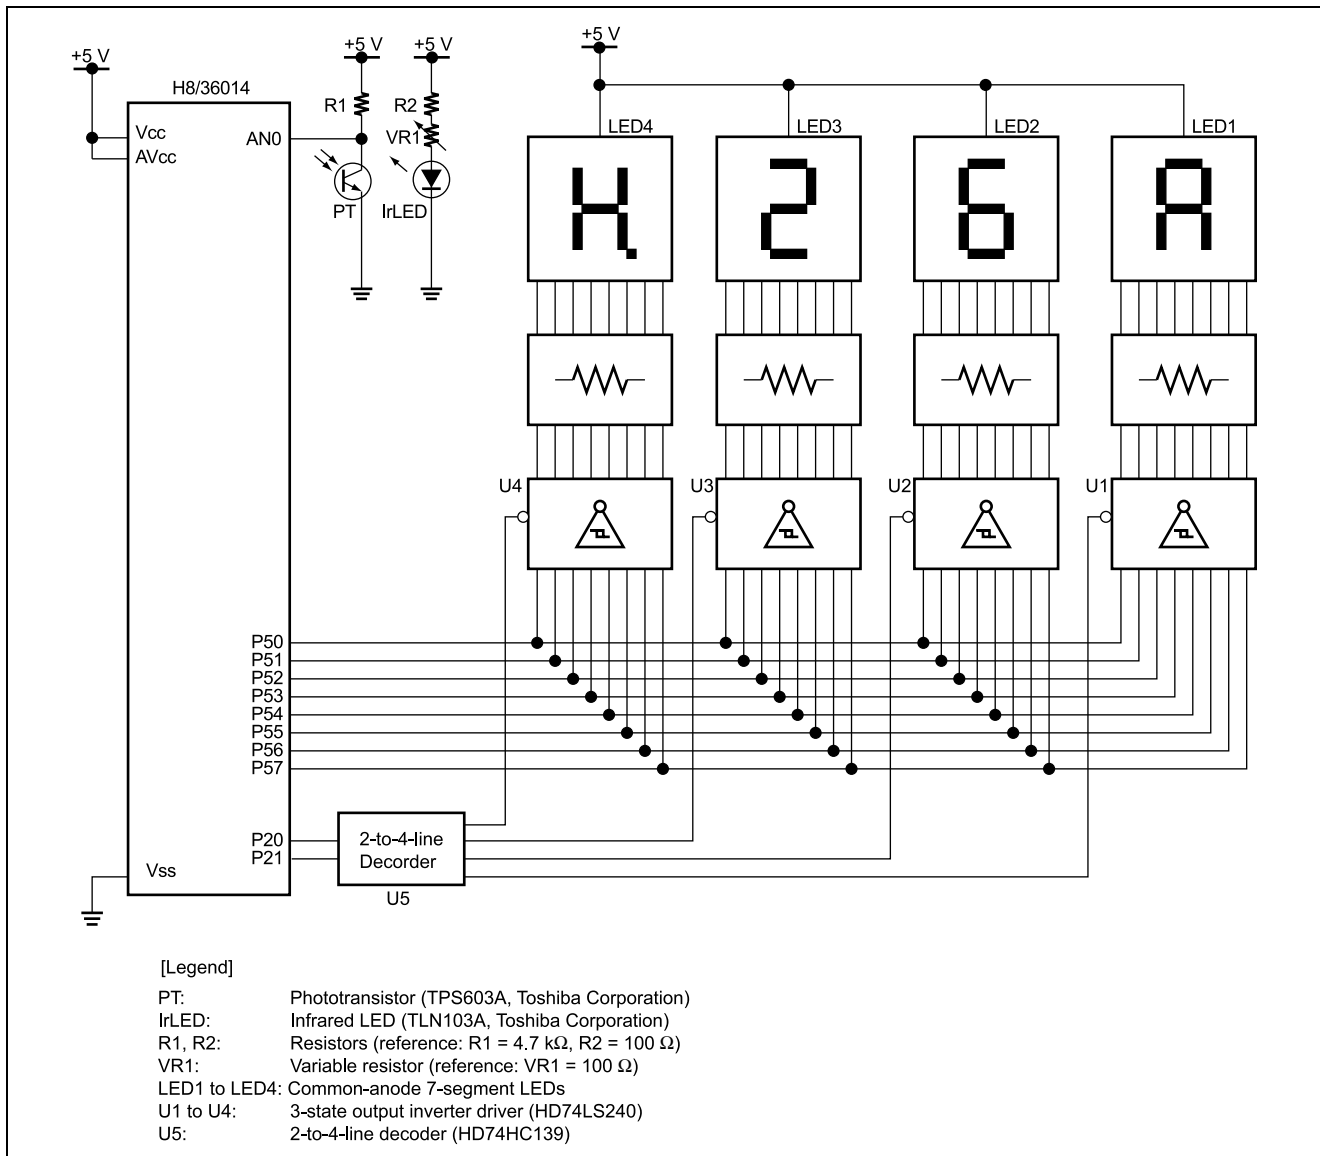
+5 V

H8/36014

Vcc
AVcc

AN0

+5 V
R1
PT

+5 V
R2
VR1
IrLED

+5 V

LED4
LED3
LED2
LED1

K
2
6
A

U4
U3
U2
U1

P50
P51
P52
P53
P54
P55
P56
P57

P20
P21

2-to-4-line
Decorder

U5

Vss

[Legend]

| | |
|---|---|
| PT: | Phototransistor (TPS603A, Toshiba Corporation) |
| IrLED: | Infrared LED (TLN103A, Toshiba Corporation) |
| R1, R2: | Resistors (reference: R1 = 4.7 k$\Omega$, R2 = 100 $\Omega$) |
| VR1: | Variable resistor (reference: VR1 = 100 $\Omega$) |
| LED1 to LED4: | Common-anode 7-segment LEDs |
| U1 to U4: | 3-state output inverter driver (HD74LS240) |
| U5: | 2-to-4-line decoder (HD74HC139) |